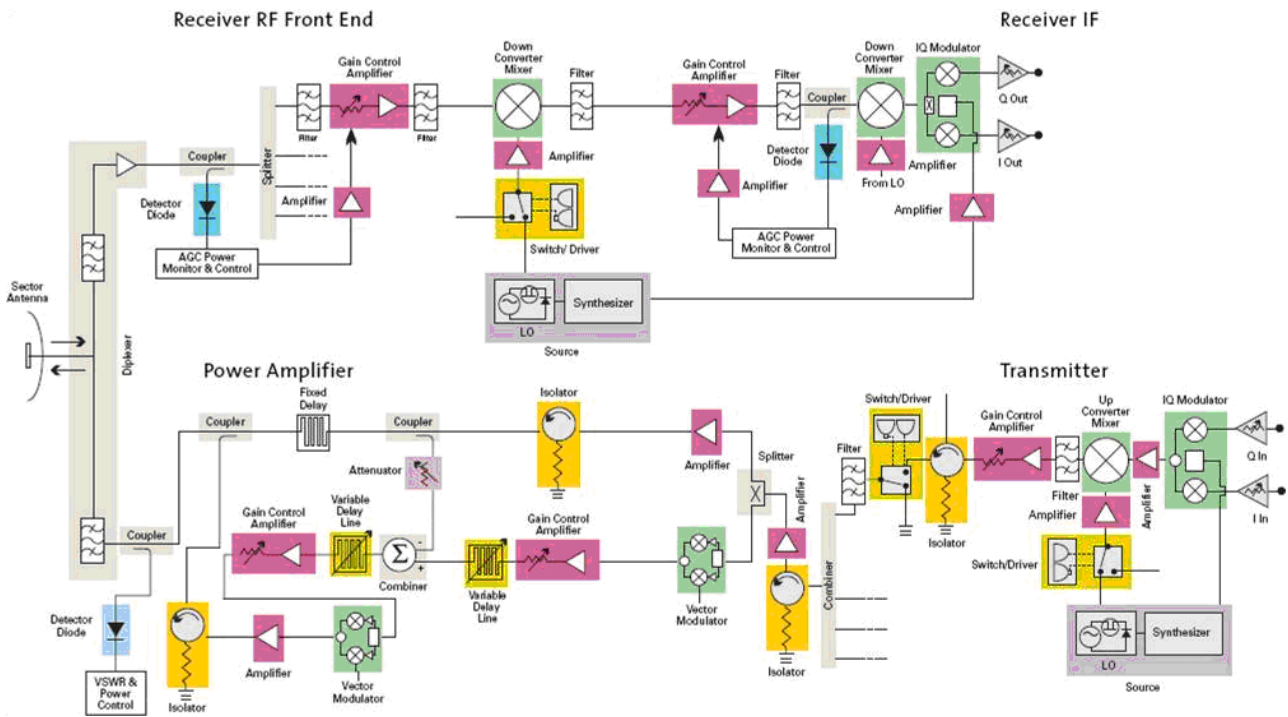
Receiver RF Front End

Receiver IF

Gain Control Amplifier

Down Converter Mixer

Filter

Gain Control Amplifier

Filter

Down Converter Mixer

IQ Modulator

Q Out

I Out

Coupler

Filter

Filter

Splitter

Amplifier

Coupler

Detector Diode

Amplifier

From LO

Amplifier

Detector Diode

Amplifier

Amplifier

Amplifier

AGC Power Monitor & Control

Switch/ Driver

AGC Power Monitor & Control

Sector Antenna

Diplexer

Synthesizer

LO

Source

Power Amplifier

Transmitter

Fixed Delay

Isolator

Coupler

Coupler

Switch/Driver

Splitter

Gain Control Amplifier

Up Converter Mixer

IQ Modulator

Attenuator

Amplifier

Filter

Q In

Amplifier

Gain Control Amplifier

Variable Delay Line

Gain Control Amplifier

Filter

I In

Amplifier

Amplifier

Coupler

Combiner

Variable Delay Line

Isolator

Combiner

Switch/Driver

Vector Modulator

Detector Diode

Amplifier

Synthesizer

Vector Modulator

Isolator

LO

VSWR & Power Control

Isolator

Source